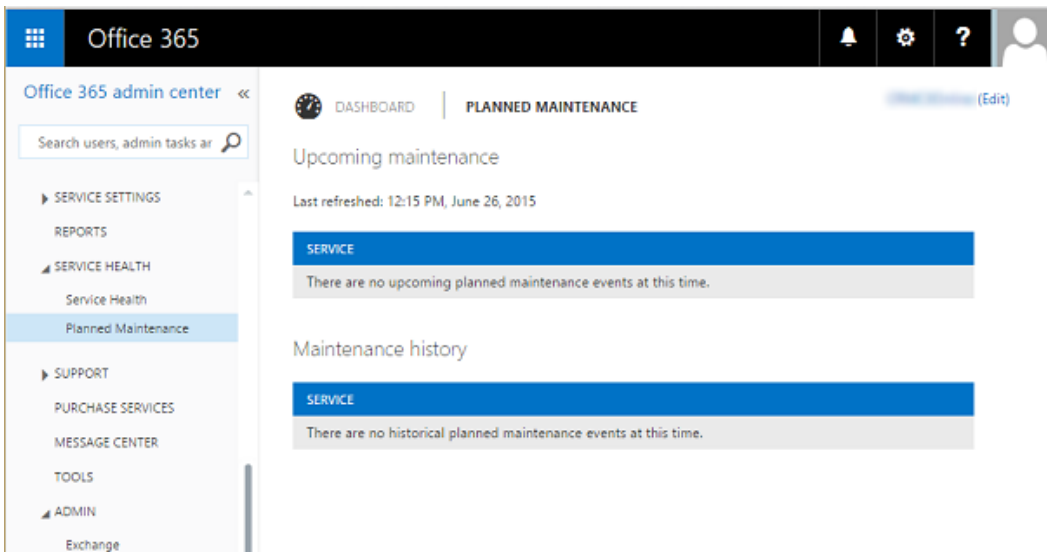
Office 365

?

Office 365 admin center «

Search users, admin tasks ar

▶ SERVICE SETTINGS

REPORTS

◢ SERVICE HEALTH

Service Health

Planned Maintenance

▶ SUPPORT

PURCHASE SERVICES

MESSAGE CENTER

TOOLS

◢ ADMIN

Exchange

DASHBOARD | PLANNED MAINTENANCE

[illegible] (Edit)

Upcoming maintenance

Last refreshed: 12:15 PM, June 26, 2015

| SERVICE |
|---|
| There are no upcoming planned maintenance events at this time. |

Maintenance history

| SERVICE |
|---|
| There are no historical planned maintenance events at this time. |